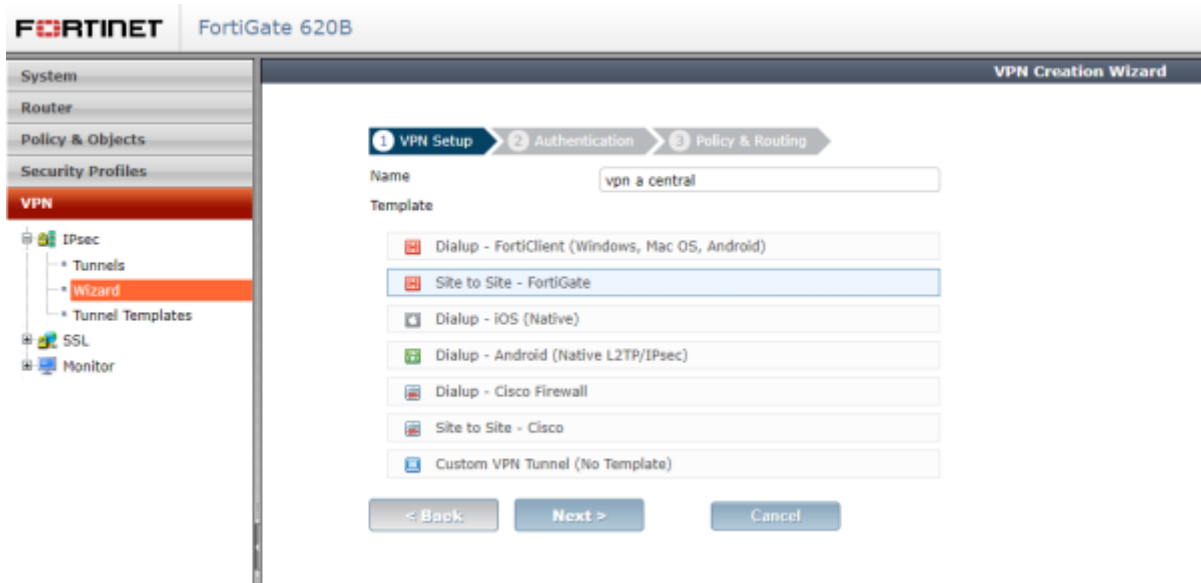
FORTINET FortiGate 620B

System
Router
Policy & Objects
Security Profiles
VPN
IPsec
Tunnels
Wizard
Tunnel Templates
SSL
Monitor

VPN Creation Wizard

1 VPN Setup 2 Authentication 3 Policy & Routing

Name vpn a central

Template

Dialup - FortiClient (Windows, Mac OS, Android)
Site to Site - FortiGate
Dialup - iOS (Native)
Dialup - Android (Native L2TP/IPsec)
Dialup - Cisco Firewall
Site to Site - Cisco
Custom VPN Tunnel (No Template)

< Back Next > Cancel